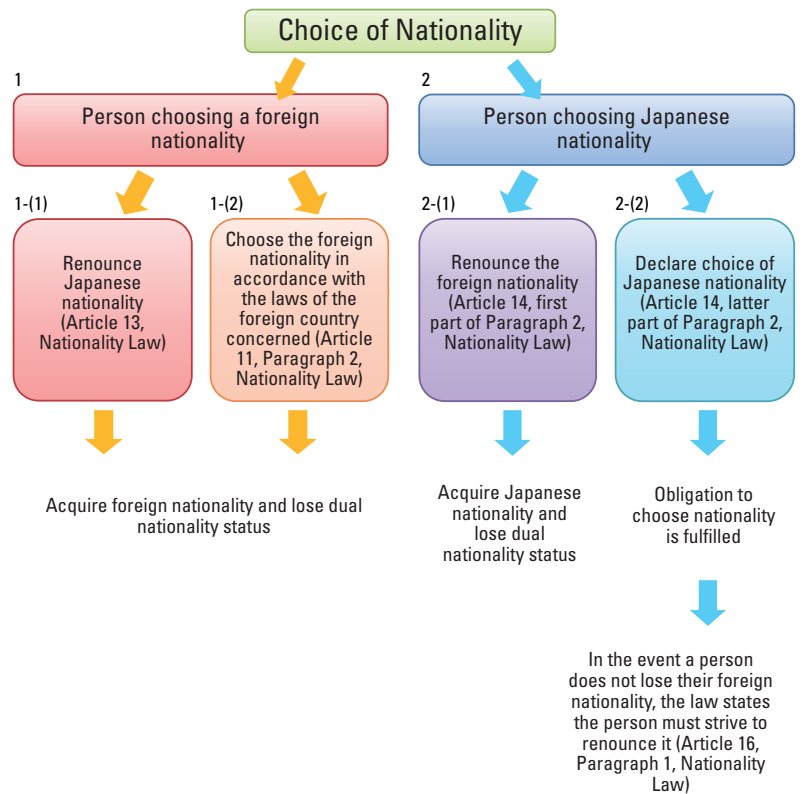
Choice of Nationality

1

Person choosing a foreign nationality

1-(1)

Renounce Japanese nationality (Article 13, Nationality Law)

1-(2)

Choose the foreign nationality in accordance with the laws of the foreign country concerned (Article 11, Paragraph 2, Nationality Law)

Acquire foreign nationality and lose dual nationality status

2

Person choosing Japanese nationality

2-(1)

Renounce the foreign nationality (Article 14, first part of Paragraph 2, Nationality Law)

Acquire Japanese nationality and lose dual nationality status

2-(2)

Declare choice of Japanese nationality (Article 14, latter part of Paragraph 2, Nationality Law)

Obligation to choose nationality is fulfilled

In the event a person does not lose their foreign nationality, the law states the person must strive to renounce it (Article 16, Paragraph 1, Nationality Law)